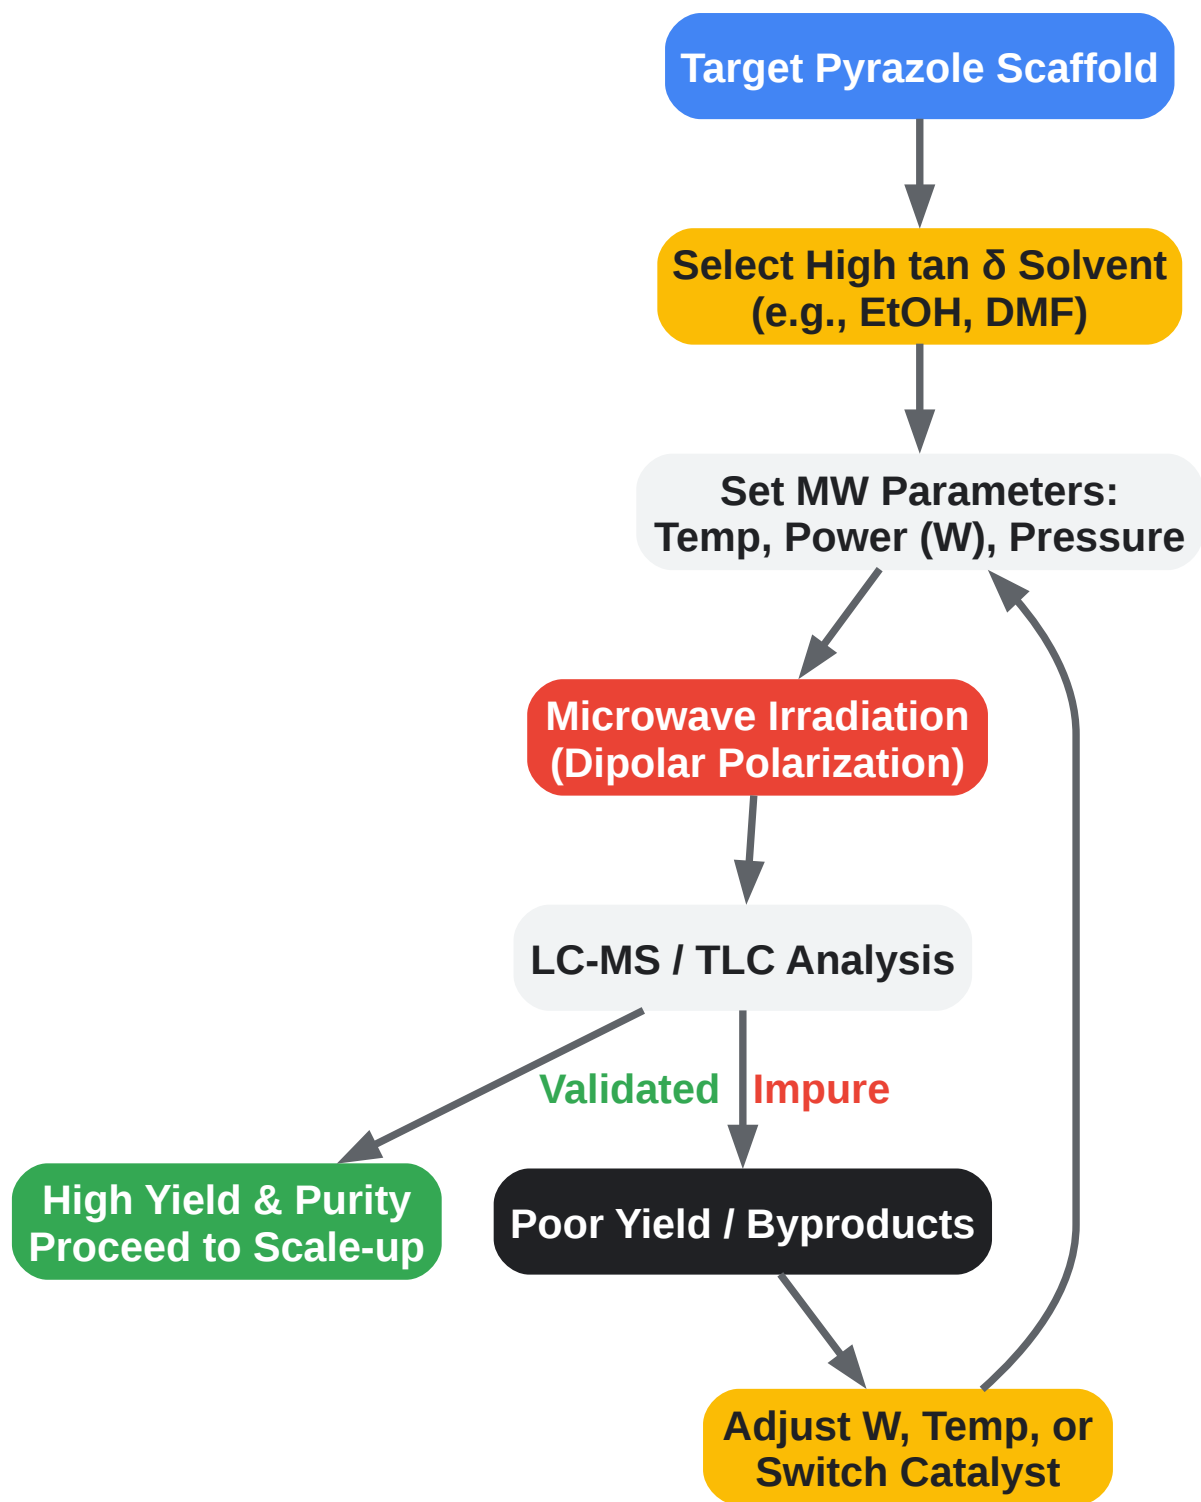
Target Pyrazole Scaffold

Select High tan δ Solvent
(e.g., EtOH, DMF)

Set MW Parameters:
Temp, Power (W), Pressure

Microwave Irradiation
(Dipolar Polarization)

LC-MS / TLC Analysis

Validated

Impure

High Yield & Purity
Proceed to Scale-up

Poor Yield / Byproducts

Adjust W, Temp, or
Switch Catalyst